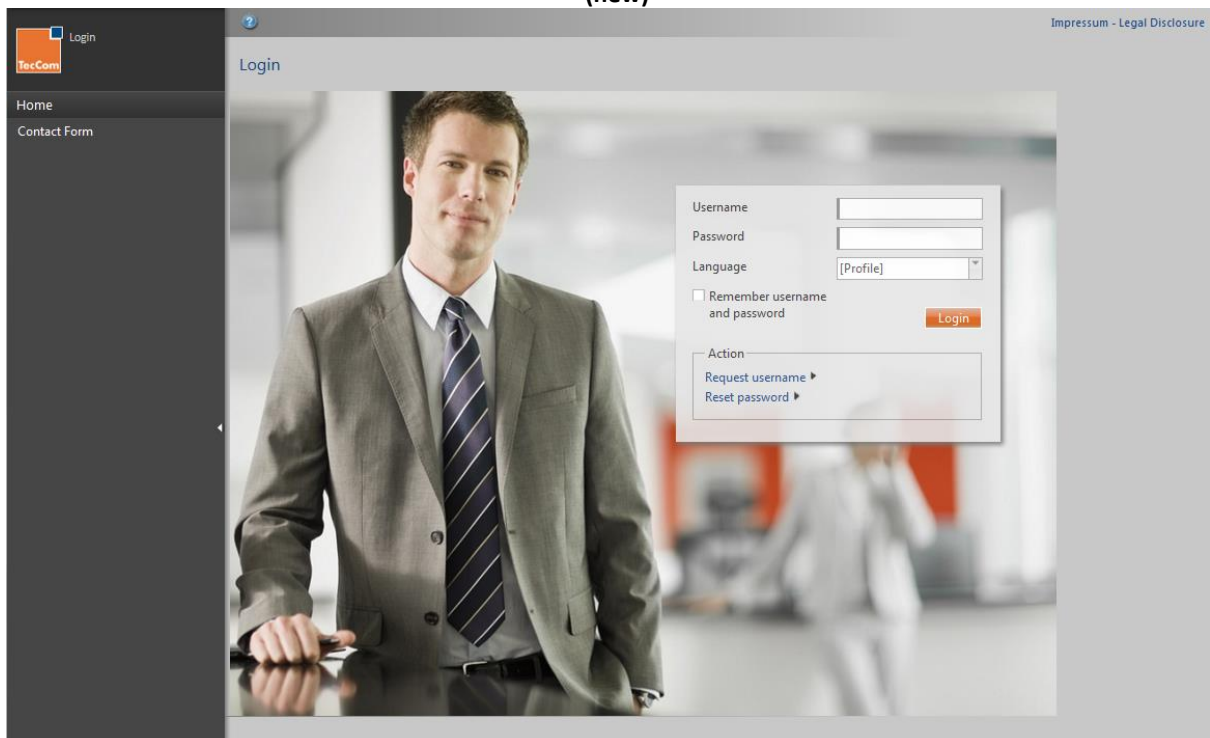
(new)

TecCom

Login

Home

Contact Form

?

Impressum - Legal Disclosure

Login

Username

Password

Language [Profile]

Remember username and password

Login

Action

Request username

Reset password